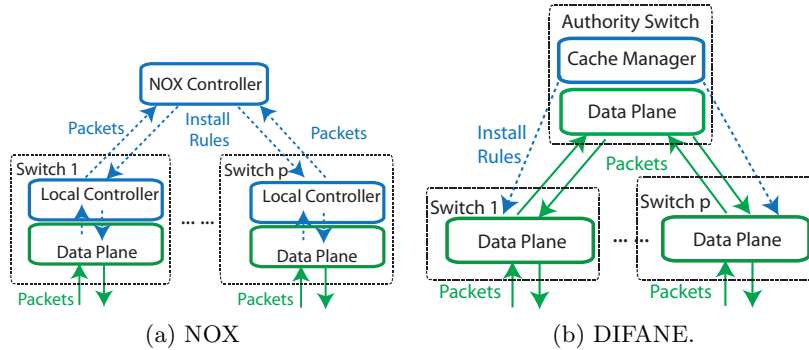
NOX Controller
Packets
Install Rules
Packets
Switch 1
Local Controller
Data Plane
Packets
……
Switch p
Local Controller
Data Plane
Packets
(a) NOX

Authority Switch
Cache Manager
Data Plane
Install Rules
Packets
Switch 1
Data Plane
Packets
……
Switch p
Data Plane
Packets
(b) DIFANE.